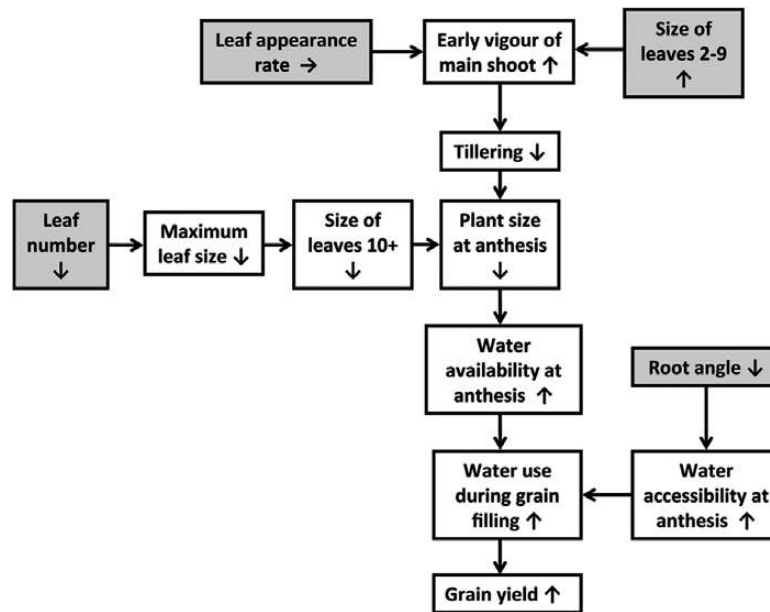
Leaf appearance rate →

Early vigour of main shoot ↑

Size of leaves 2-9 ↑

Tillering ↓

Leaf number ↓

Maximum leaf size ↓

Size of leaves 10+ ↓

Plant size at anthesis ↓

Water availability at anthesis ↑

Root angle ↓

Water use during grain filling ↑

Water accessibility at anthesis ↑

Grain yield ↑